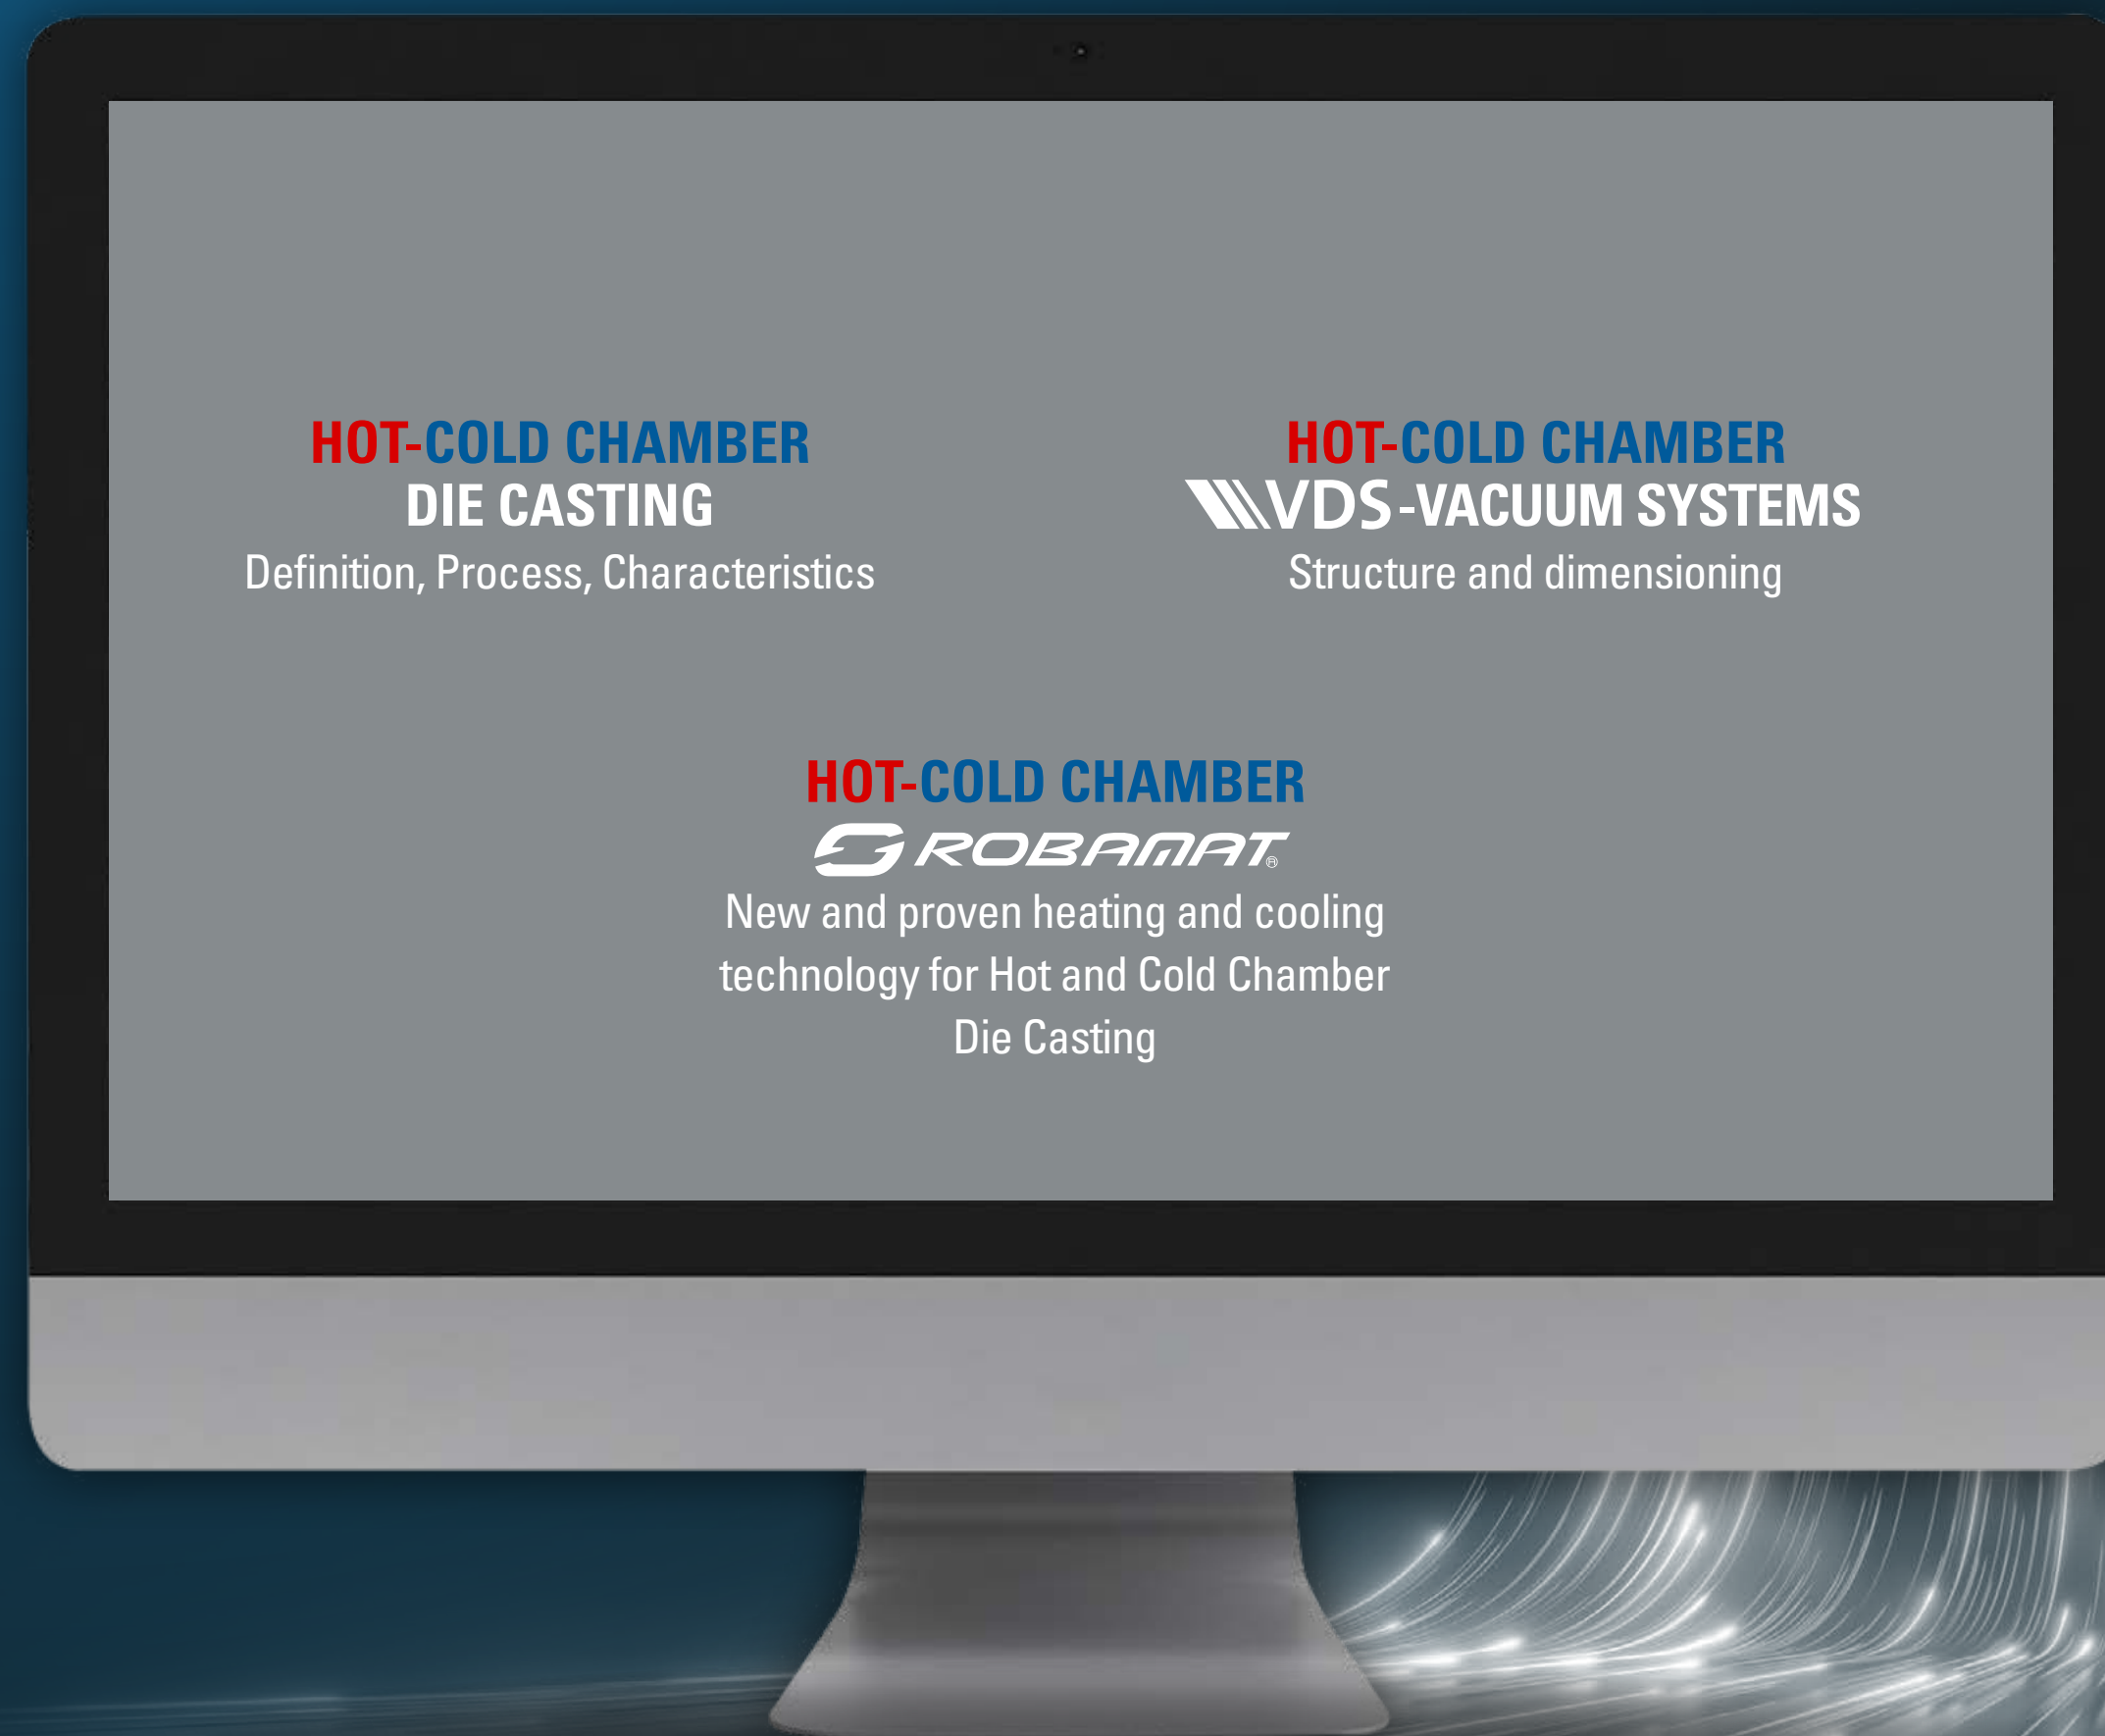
HOT-COLD CHAMBER
DIE CASTING
Definition, Process, Characteristics

HOT-COLD CHAMBER
VDS-VACUUM SYSTEMS
Structure and dimensioning

HOT-COLD CHAMBER
ROBAMAT®
New and proven heating and cooling technology for Hot and Cold Chamber Die Casting